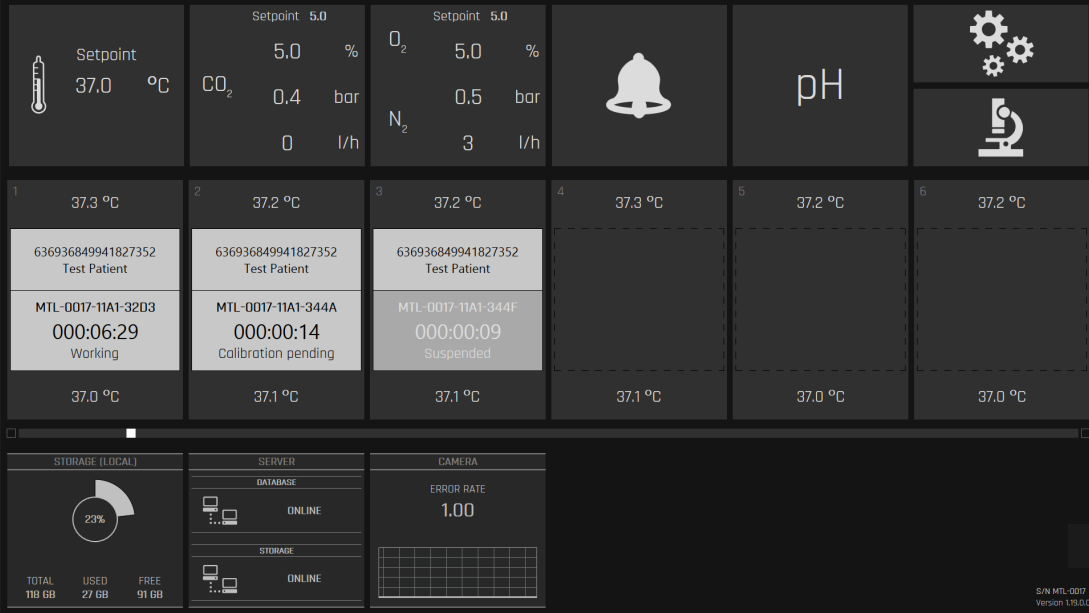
Setpoint
37.0 °C

Setpoint 5.0
$CO_2$
5.0 %
0.4 bar
0 l/h

Setpoint 5.0
$O_2$
5.0 %
0.5 bar
$N_2$
3 l/h

pH

1
37.3 °C
636936849941827352
Test Patient
MTL-0017-11A1-32D3
000:06:29
Working
37.0 °C

2
37.2 °C
636936849941827352
Test Patient
MTL-0017-11A1-344A
000:00:14
Calibration pending
37.1 °C

3
37.2 °C
636936849941827352
Test Patient
MTL-0017-11A1-344F
000:00:09
Suspended
37.1 °C

4
37.3 °C
37.1 °C

5
37.2 °C
37.0 °C

6
37.2 °C
37.0 °C

STORAGE (LOCAL)
23%
TOTAL 118 GB
USED 27 GB
FREE 91 GB

SERVER
DATABASE
ONLINE
STORAGE
ONLINE

CAMERA
ERROR RATE
1.00

S/N MTL-0017
Version 1.19.0.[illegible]